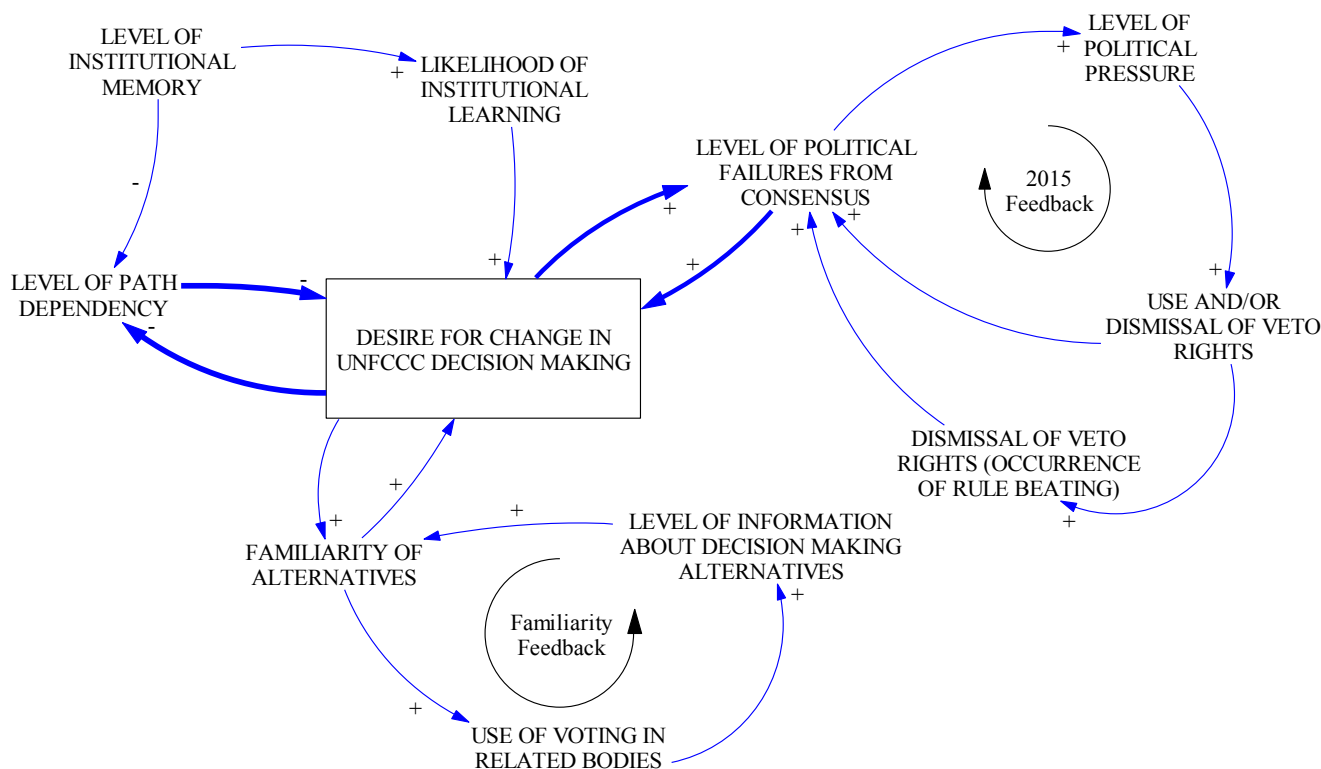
LEVEL OF INSTITUTIONAL MEMORY

+

LIKELIHOOD OF INSTITUTIONAL LEARNING

LEVEL OF POLITICAL PRESSURE

+

-

LEVEL OF POLITICAL FAILURES FROM CONSENSUS

2015 Feedback

+

+

+

+

+

LEVEL OF PATH DEPENDENCY

-

-

DESIRE FOR CHANGE IN UNFCCC DECISION MAKING

+

USE AND/OR DISMISSAL OF VETO RIGHTS

DISMISSAL OF VETO RIGHTS (OCCURRENCE OF RULE BEATING)

+

+

+

+

FAMILIARITY OF ALTERNATIVES

LEVEL OF INFORMATION ABOUT DECISION MAKING ALTERNATIVES

+

Familiarity Feedback

+

USE OF VOTING IN RELATED BODIES